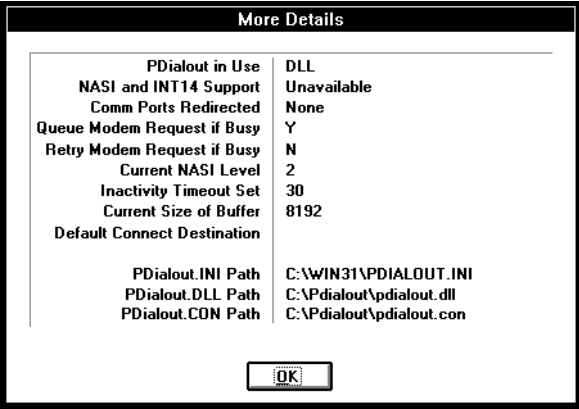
More Details

| | |
|---|---|
| PDialout in Use | DLL |
| NASI and INT14 Support | Unavailable |
| Comm Ports Redirected | None |
| Queue Modem Request if Busy | Y |
| Retry Modem Request if Busy | N |
| Current NASI Level | 2 |
| Inactivity Timeout Set | 30 |
| Current Size of Buffer | 8192 |
| Default Connect Destination | |
| | |
| PDialout.INI Path | C:\WIN31\PDIALOUT.INI |
| PDialout.DLL Path | C:\Pdialout\pdialout.dll |
| PDialout.CON Path | C:\Pdialout\pdialout.con |

OK